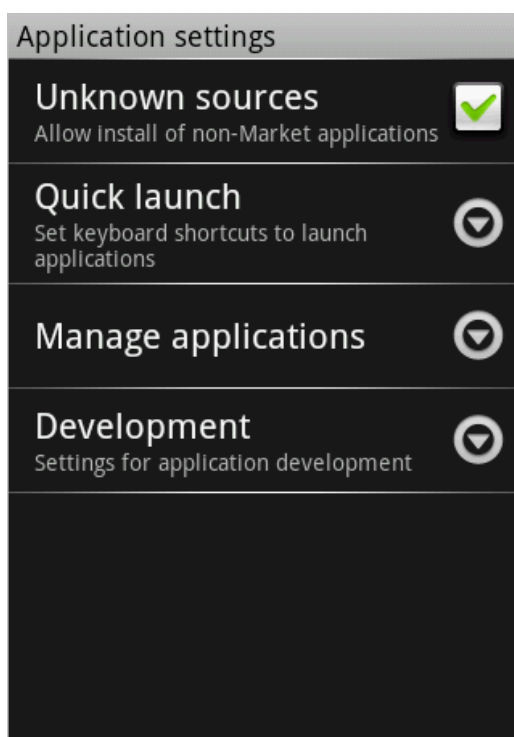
Application settings

Unknown sources
Allow install of non-Market applications

Quick launch
Set keyboard shortcuts to launch applications

Manage applications

Development
Settings for application development